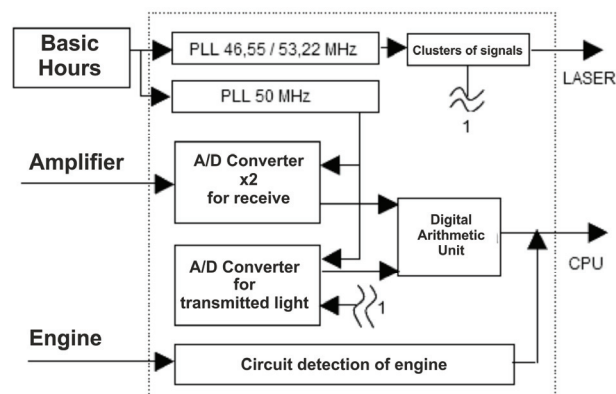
Basic Hours

PLL 46,55 / 53,22 MHz

Clusters of signals

LASER

1

PLL 50 MHz

Amplifier

A/D Converter x2 for receive

Digital Arithmetic Unit

CPU

A/D Converter for transmitted light

1

Engine

Circuit detection of engine